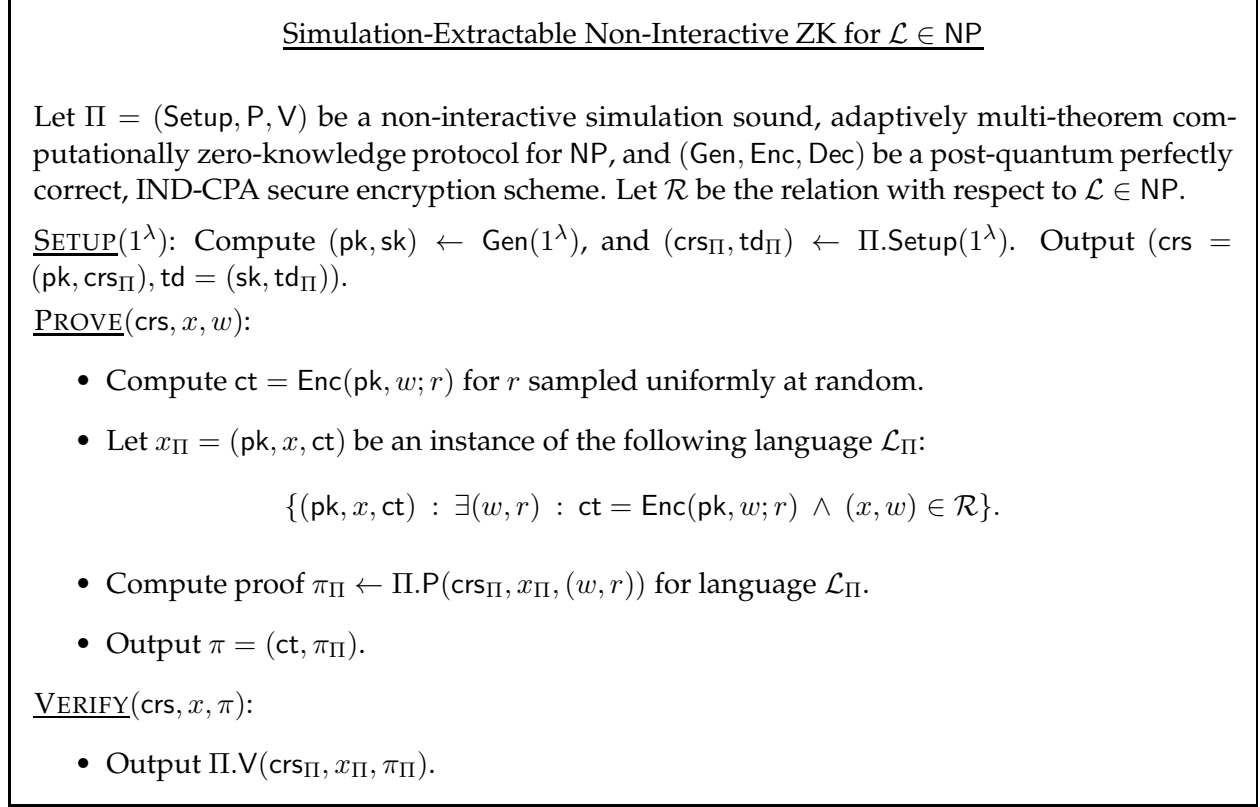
Simulation-Extractable Non-Interactive ZK for $\mathcal{L} \in \mathsf{NP}$

Let $\Pi = (\mathsf{Setup}, \mathsf{P}, \mathsf{V})$ be a non-interactive simulation sound, adaptively multi-theorem computationally zero-knowledge protocol for NP, and $(\mathsf{Gen}, \mathsf{Enc}, \mathsf{Dec})$ be a post-quantum perfectly correct, IND-CPA secure encryption scheme. Let $\mathcal{R}$ be the relation with respect to $\mathcal{L} \in \mathsf{NP}$.

SETUP$(1^\lambda)$: Compute $(\mathsf{pk}, \mathsf{sk}) \leftarrow \mathsf{Gen}(1^\lambda)$, and $(\mathsf{crs}_\Pi, \mathsf{td}_\Pi) \leftarrow \Pi.\mathsf{Setup}(1^\lambda)$. Output $(\mathsf{crs} = (\mathsf{pk}, \mathsf{crs}_\Pi), \mathsf{td} = (\mathsf{sk}, \mathsf{td}_\Pi))$.

PROVE$(\mathsf{crs}, x, w)$:

• Compute $\mathsf{ct} = \mathsf{Enc}(\mathsf{pk}, w; r)$ for $r$ sampled uniformly at random.

• Let $x_\Pi = (\mathsf{pk}, x, \mathsf{ct})$ be an instance of the following language $\mathcal{L}_\Pi$:

$\{(\mathsf{pk}, x, \mathsf{ct}) : \exists(w, r) : \mathsf{ct} = \mathsf{Enc}(\mathsf{pk}, w; r) \wedge (x, w) \in \mathcal{R}\}.$

• Compute proof $\pi_\Pi \leftarrow \Pi.\mathsf{P}(\mathsf{crs}_\Pi, x_\Pi, (w, r))$ for language $\mathcal{L}_\Pi$.

• Output $\pi = (\mathsf{ct}, \pi_\Pi)$.

VERIFY$(\mathsf{crs}, x, \pi)$:

• Output $\Pi.\mathsf{V}(\mathsf{crs}_\Pi, x_\Pi, \pi_\Pi)$.